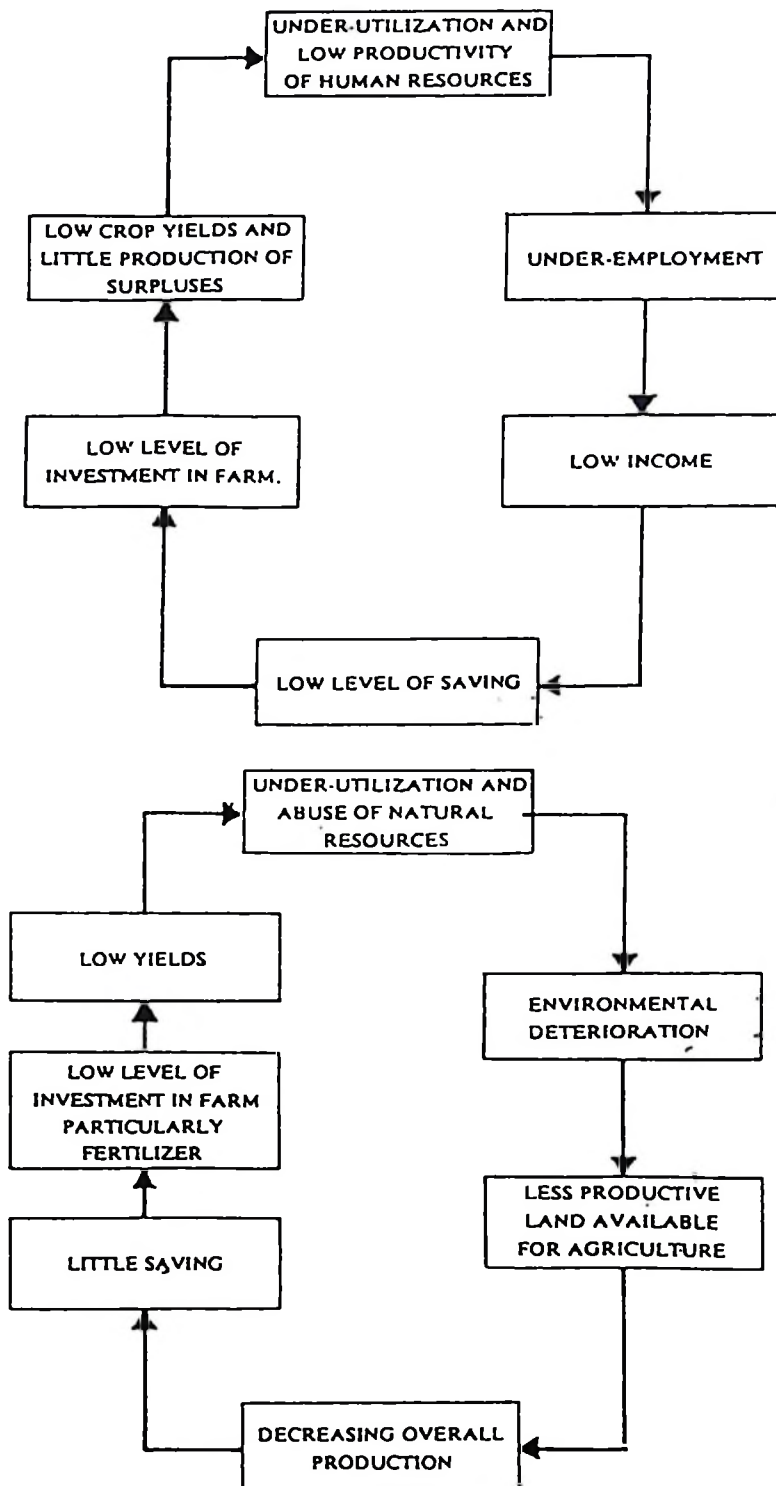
UNDER-UTILIZATION AND LOW PRODUCTIVITY OF HUMAN RESOURCES

UNDER-EMPLOYMENT

LOW INCOME

LOW LEVEL OF SAVING

LOW LEVEL OF INVESTMENT IN FARM.

LOW CROP YIELDS AND LITTLE PRODUCTION OF SURPLUSES

UNDER-UTILIZATION AND ABUSE OF NATURAL RESOURCES

ENVIRONMENTAL DETERIORATION

LESS PRODUCTIVE LAND AVAILABLE FOR AGRICULTURE

DECREASING OVERALL PRODUCTION

LITTLE SAVING

LOW LEVEL OF INVESTMENT IN FARM PARTICULARLY FERTILIZER

LOW YIELDS